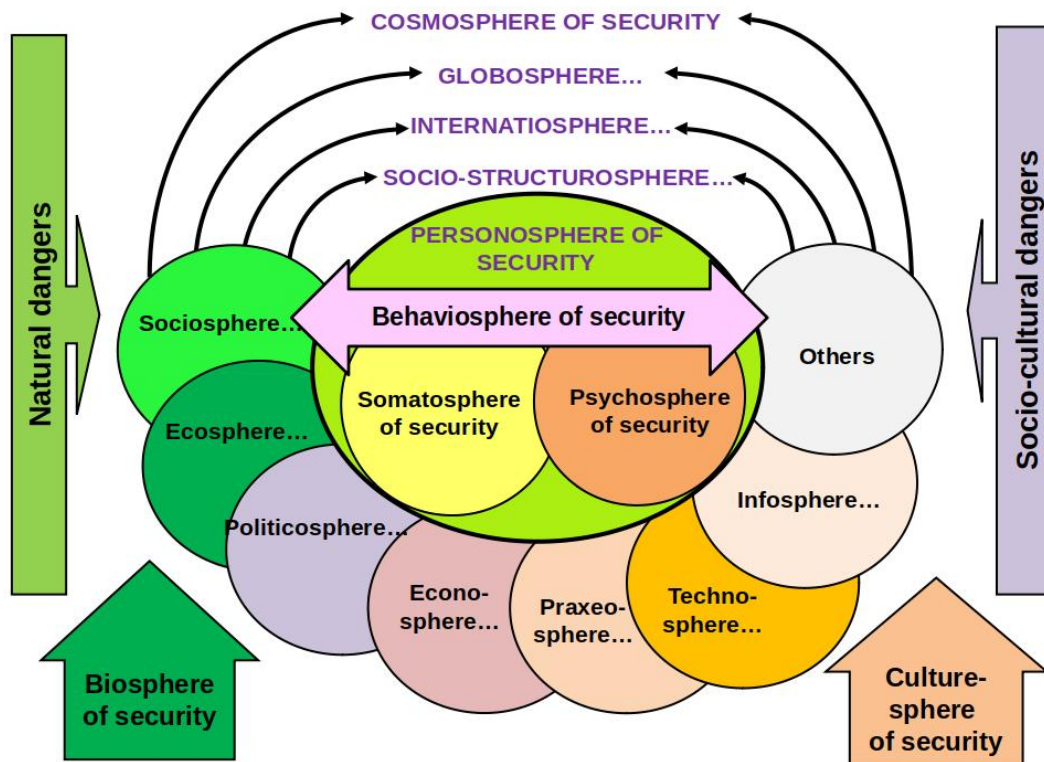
COSMOSPHERE OF SECURITY
GLOBOSPHERE…
INTERNATIOSPHERE…
SOCIO-STRUCTUROSPHERE…

Natural dangers

Socio-cultural dangers

PERSONOSPHERE OF SECURITY

Behaviosphere of security

Sociosphere…

Others

Somatosphere of security

Psychosphere of security

Ecosphere…

Infosphere…

Politicosphere…

Econo-sphere…

Praxeo-sphere…

Techno-sphere…

Biosphere of security

Culture-sphere of security